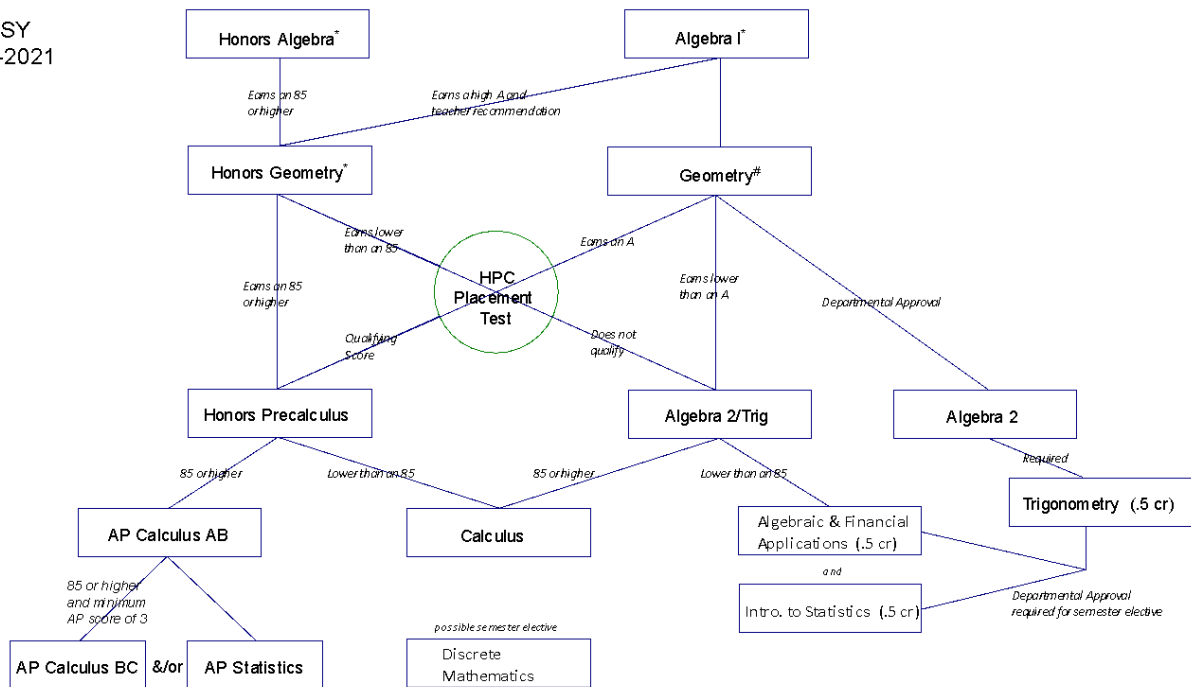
SY
-2021

Honors Algebra*

Algebra I*

Earns an 85 or higher

Earns a high A and teacher recommendation

Honors Geometry*

Geometry#

Earns lower than an 85

Earns an A

HPC Placement Test

Earns an 85 or higher

Earns lower than an A

Departmental Approval

Qualifying Score

Does not qualify

Honors Precalculus

Algebra 2/Trig

Algebra 2

Required

85 or higher

Lower than an 85

85 or higher

Lower than an 85

Trigonometry (.5 cr)

AP Calculus AB

Calculus

Algebraic & Financial Applications (.5 cr)

and

85 or higher and minimum AP score of 3

Intro. to Statistics (.5 cr)

Departmental Approval required for semester elective

possible semester elective

AP Calculus BC

&/or

AP Statistics

Discrete Mathematics